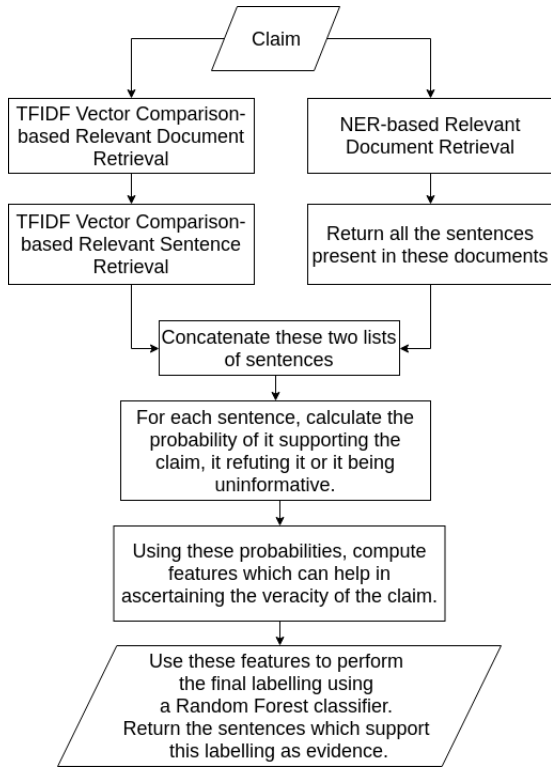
Claim

TFIDF Vector Comparison-based Relevant Document Retrieval

TFIDF Vector Comparison-based Relevant Sentence Retrieval

NER-based Relevant Document Retrieval

Return all the sentences present in these documents

Concatenate these two lists of sentences

For each sentence, calculate the probability of it supporting the claim, it refuting it or it being uninformative.

Using these probabilities, compute features which can help in ascertaining the veracity of the claim.

Use these features to perform the final labelling using a Random Forest classifier. Return the sentences which support this labelling as evidence.